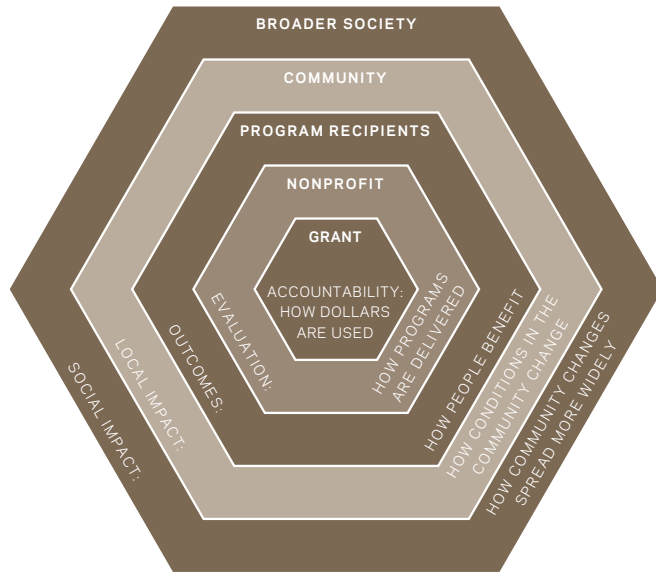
BROADER SOCIETY

COMMUNITY

PROGRAM RECIPIENTS

NONPROFIT

GRANT

ACCOUNTABILITY: HOW DOLLARS ARE USED

EVALUATION:

HOW PROGRAMS ARE DELIVERED

OUTCOMES:

HOW PEOPLE BENEFIT

LOCAL IMPACT:

HOW CONDITIONS IN THE COMMUNITY CHANGE

SOCIAL IMPACT:

HOW COMMUNITY CHANGES SPREAD MORE WIDELY